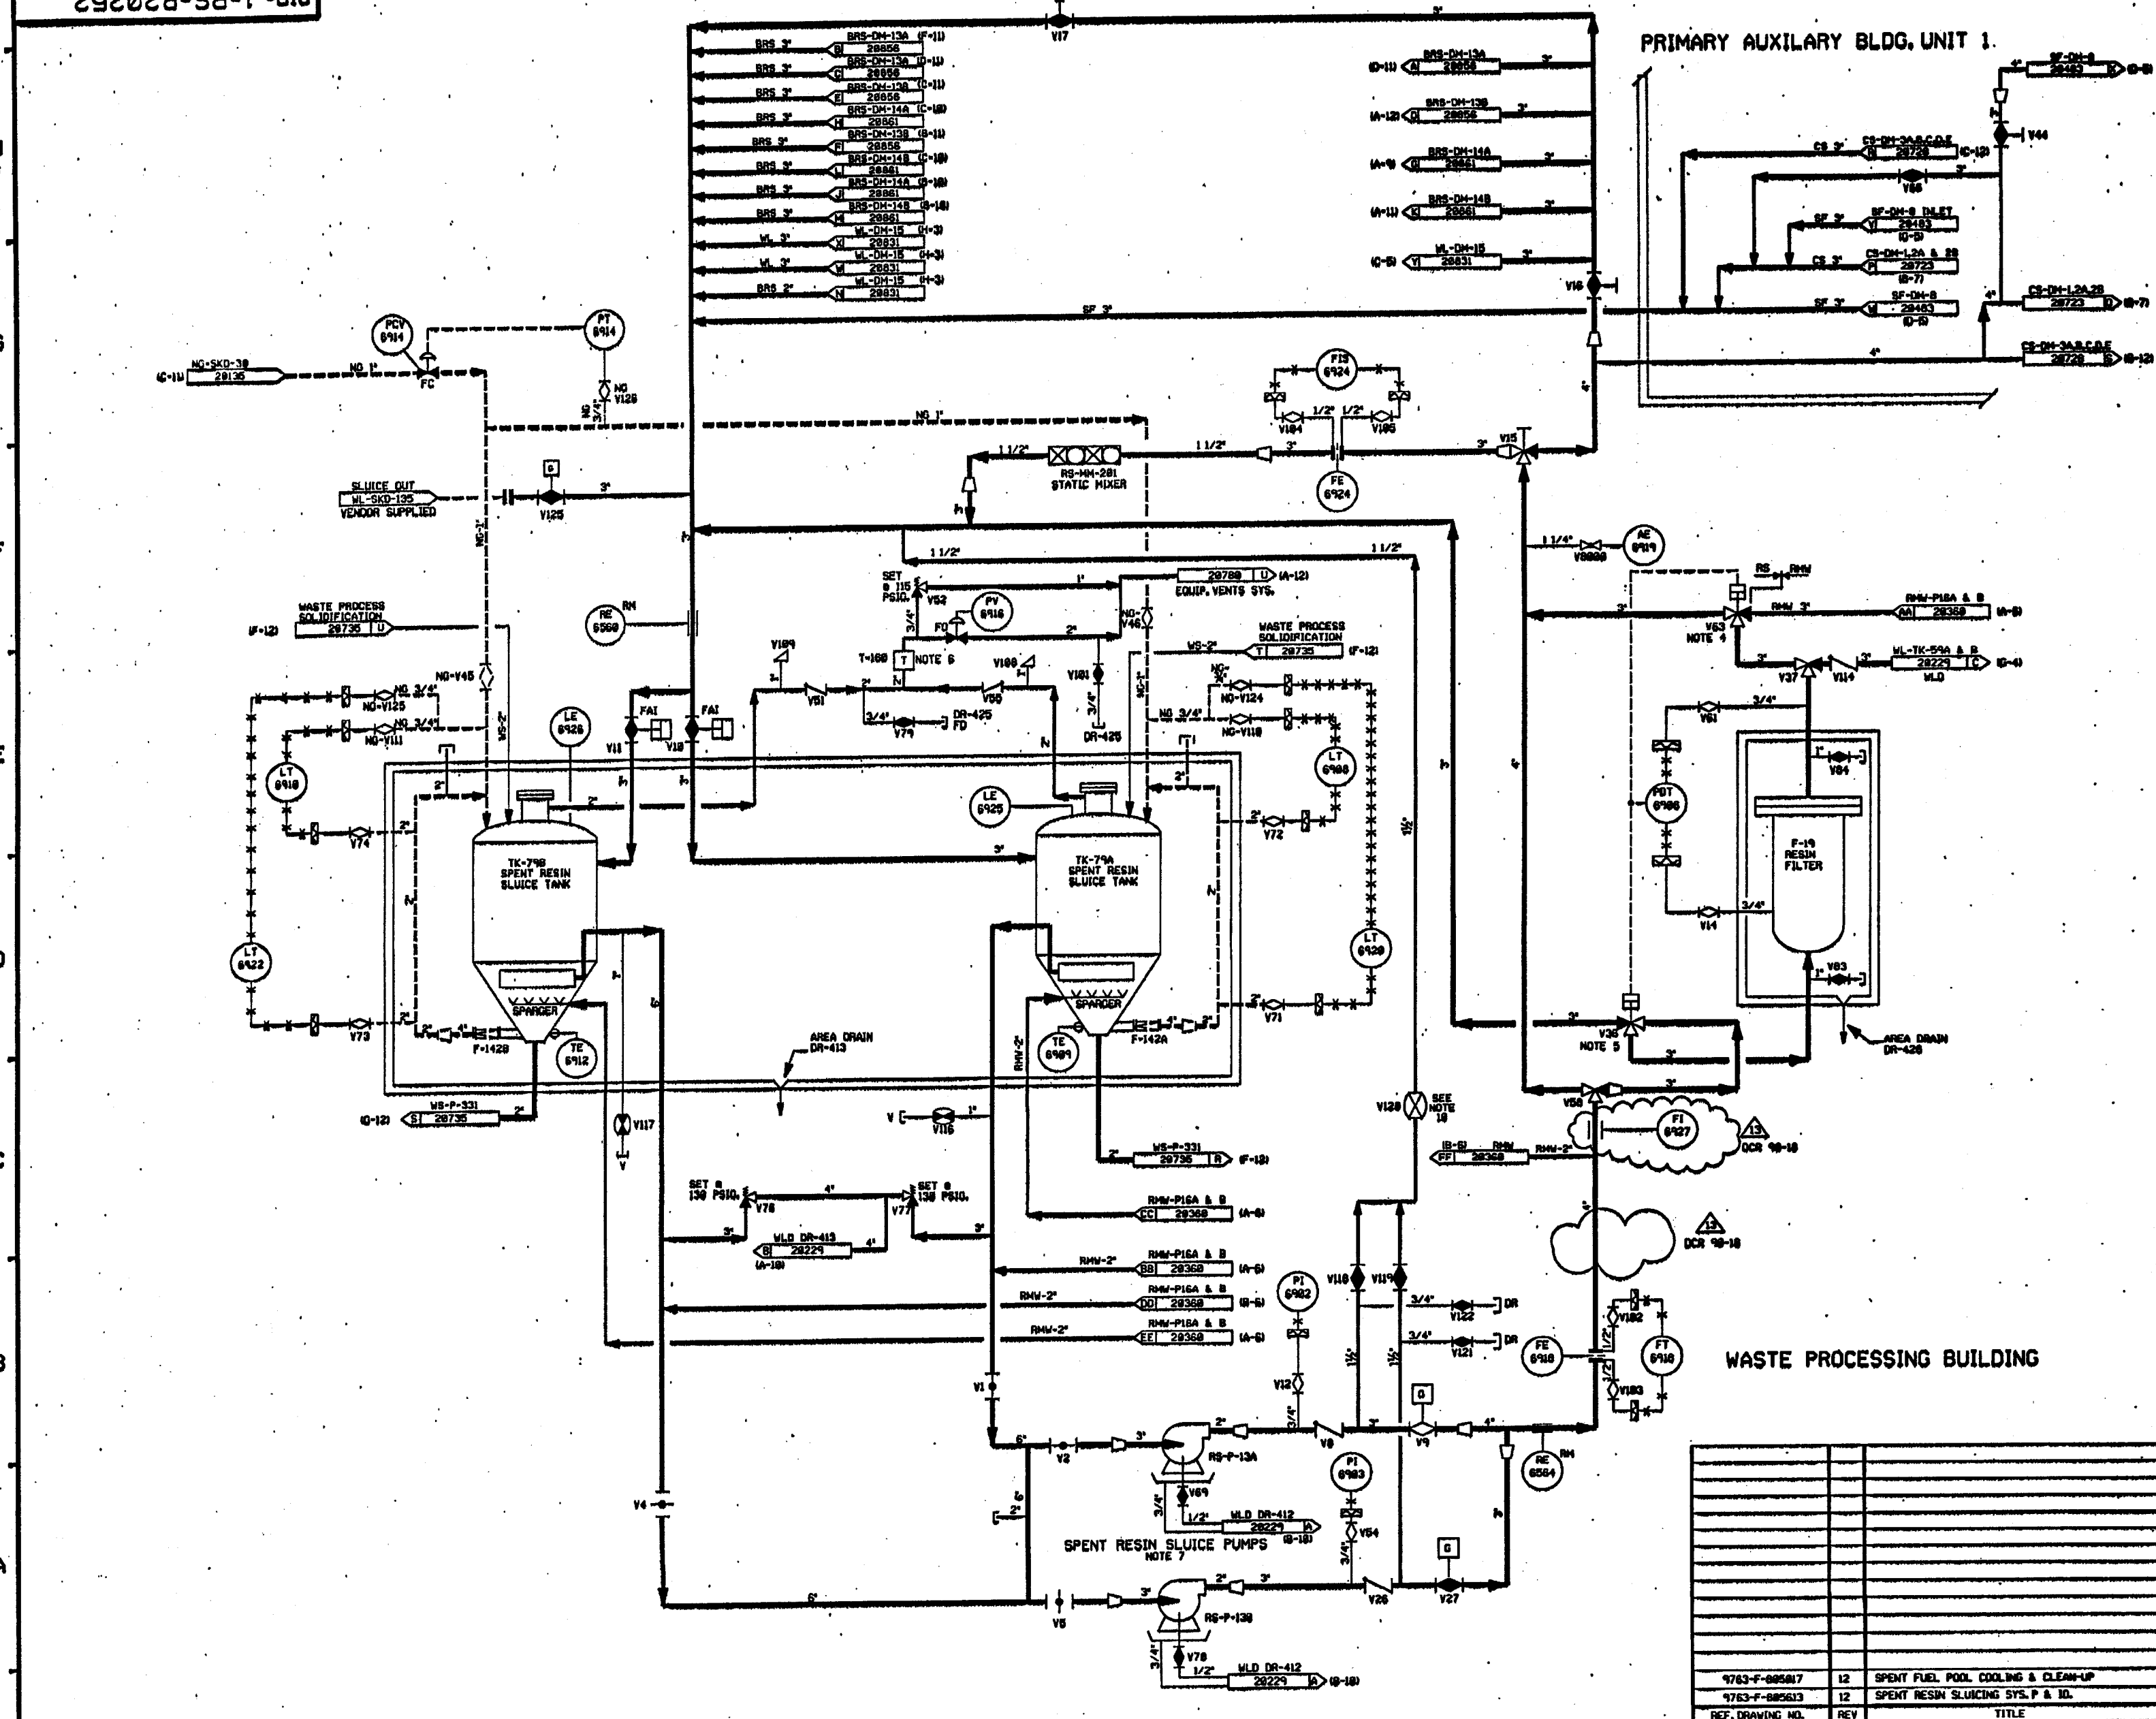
PRIMARY AUXILARY BLDG. UNIT 1

BRS 3" BRS-DM-13A (F-11) 20856
BRS 3" BRS-DM-13A (D-11) 20856
BRS 3" BRS-DM-13B (C-11) 20856
BRS 3" BRS-DM-14A (C-10) 20861
BRS 3" BRS-DM-13B (B-11) 20856
BRS 3" BRS-DM-14B (C-10) 20861
BRS 3" BRS-DM-14A (B-10) 20861
BRS 3" BRS-DM-14B (B-10) 20861
WL 3" WL-DM-15 (H-3) 20831
WL 3" WL-DM-15 (H-3) 20831
BRS 2" WL-DM-15 (H-3) 20831

V17

(D-11) BRS-DM-13A 20856 3"
(A-12) BRS-DM-13B 20856 3"
(A-9) BRS-DM-14A 20861 3"
(A-11) BRS-DM-14B 20861 3"
(C-5) WL-DM-15 20831 3"

V16

SF-DM-8 20483 (D-5)
V44
CS 3" CS-DM-3A,B,C,D,E 20728 (C-12)
V66
SF 3" SF-DM-8 INLET 20483 (D-5)
CS 3" CS-DM-L2A & 2B 20723 (B-7)
SF 3" SF-DM-8 20483 (D-5)
CS-DM-L2A,2B 20723 (B-7)
CS-DM-3A,B,C,D,E 20728 (B-12)

SF 3"

PCV 6914
PT 6914
NG-SKD-38 20136 (C-11)
NG 1"
FC
NG V126

FIS 6924
V104 V105
1/2" 1/2"
NG 1"
RS-MM-201 STATIC MIXER
1 1/2"
FE 6924
V15

SLUICE OUT WL-SKD-135 VENDOR SUPPLIED
V125
3"

1 1/2"
1 1/4" V8000
AE 6919
RS RHW

SET @ 115 PSIG.
V52
PV 6916
FO
20788 U (A-12) EQUIP. VENTS SYS.
NC-V46
RHW 3" RHW-P16A & B AA 20368 (A-8)
V63 NOTE 4
WL-TK-59A & B 20229 C (G-4) WLD
V37 V114

WASTE PROCESS SOLIDIFICATION 20736 U (F-12)
RE 6560 RM
T-160 T NOTE 6
V189
V51
V180
V181
V50
WASTE PROCESS SOLIDIFICATION WS-2" T 20736 (F-12)
V79 DR-425 FD
DR-425
NG-V45
NG 3/4" NO-V125
NG 3/4" NO-V111
LE 6926
FAI FAI
V11 V10
NG 3/4" NO-V124
NC-V110
LT 6908
LT 6910
V74
LE 6925
V72
V61
PDT 6906
F-19 RESIN FILTER
V84

TK-79B SPENT RESIN SLUICE TANK
SPARGER
TK-79A SPENT RESIN SLUICE TANK
SPARGER
LT 6922
LT 6920
V14
V83
V73
F-142B
TE 6912
AREA DRAIN DR-413
TE 6909
F-142A
V71
V36 NOTE 5
AREA DRAIN DR-426

(G-12) S 20736 WS-P-331
V117
V116
V
V128 SEE NOTE 18
V58
FI 6927
DCR 98-18
WS-P-331 20736 R (F-13)
(B-6) RHW FF 20368 RHW-2"

SET @ 130 PSIG. V76
SET @ 130 PSIG. V77
WLD DR-413 B 20229 (A-10)
RHW-P16A & B CC 20368 (A-6)
RHW-2" RHW-P16A & B BB 20368 (A-6)
RHW-2" RHW-P16A & B DD 20368 (B-6)
RHW-2" RHW-P16A & B EE 20368 (A-6)
DCR 98-18
V118 V119
PI 6902
V122 DR
V121 DR
FE 6918
V182
FT 6918
V183

WASTE PROCESSING BUILDING

V1
V12
V2
RS-P-13A
V8
V9
RE 6564 RM
V69
WLD DR-412 20229 A (B-10)
PI 6903
V54
SPENT RESIN SLUICE PUMPS NOTE 7
V4
V5
RS-P-13B
V26
V27
V78
WLD DR-412 20229 A (B-10)

| REF. DRAWING NO. | REV | TITLE |
|---|---|---|
| 9763-F-805017 | 12 | SPENT FUEL POOL COOLING & CLEAN-UP |
| 9763-F-805613 | 12 | SPENT RESIN SLUICING SYS. P & ID. |